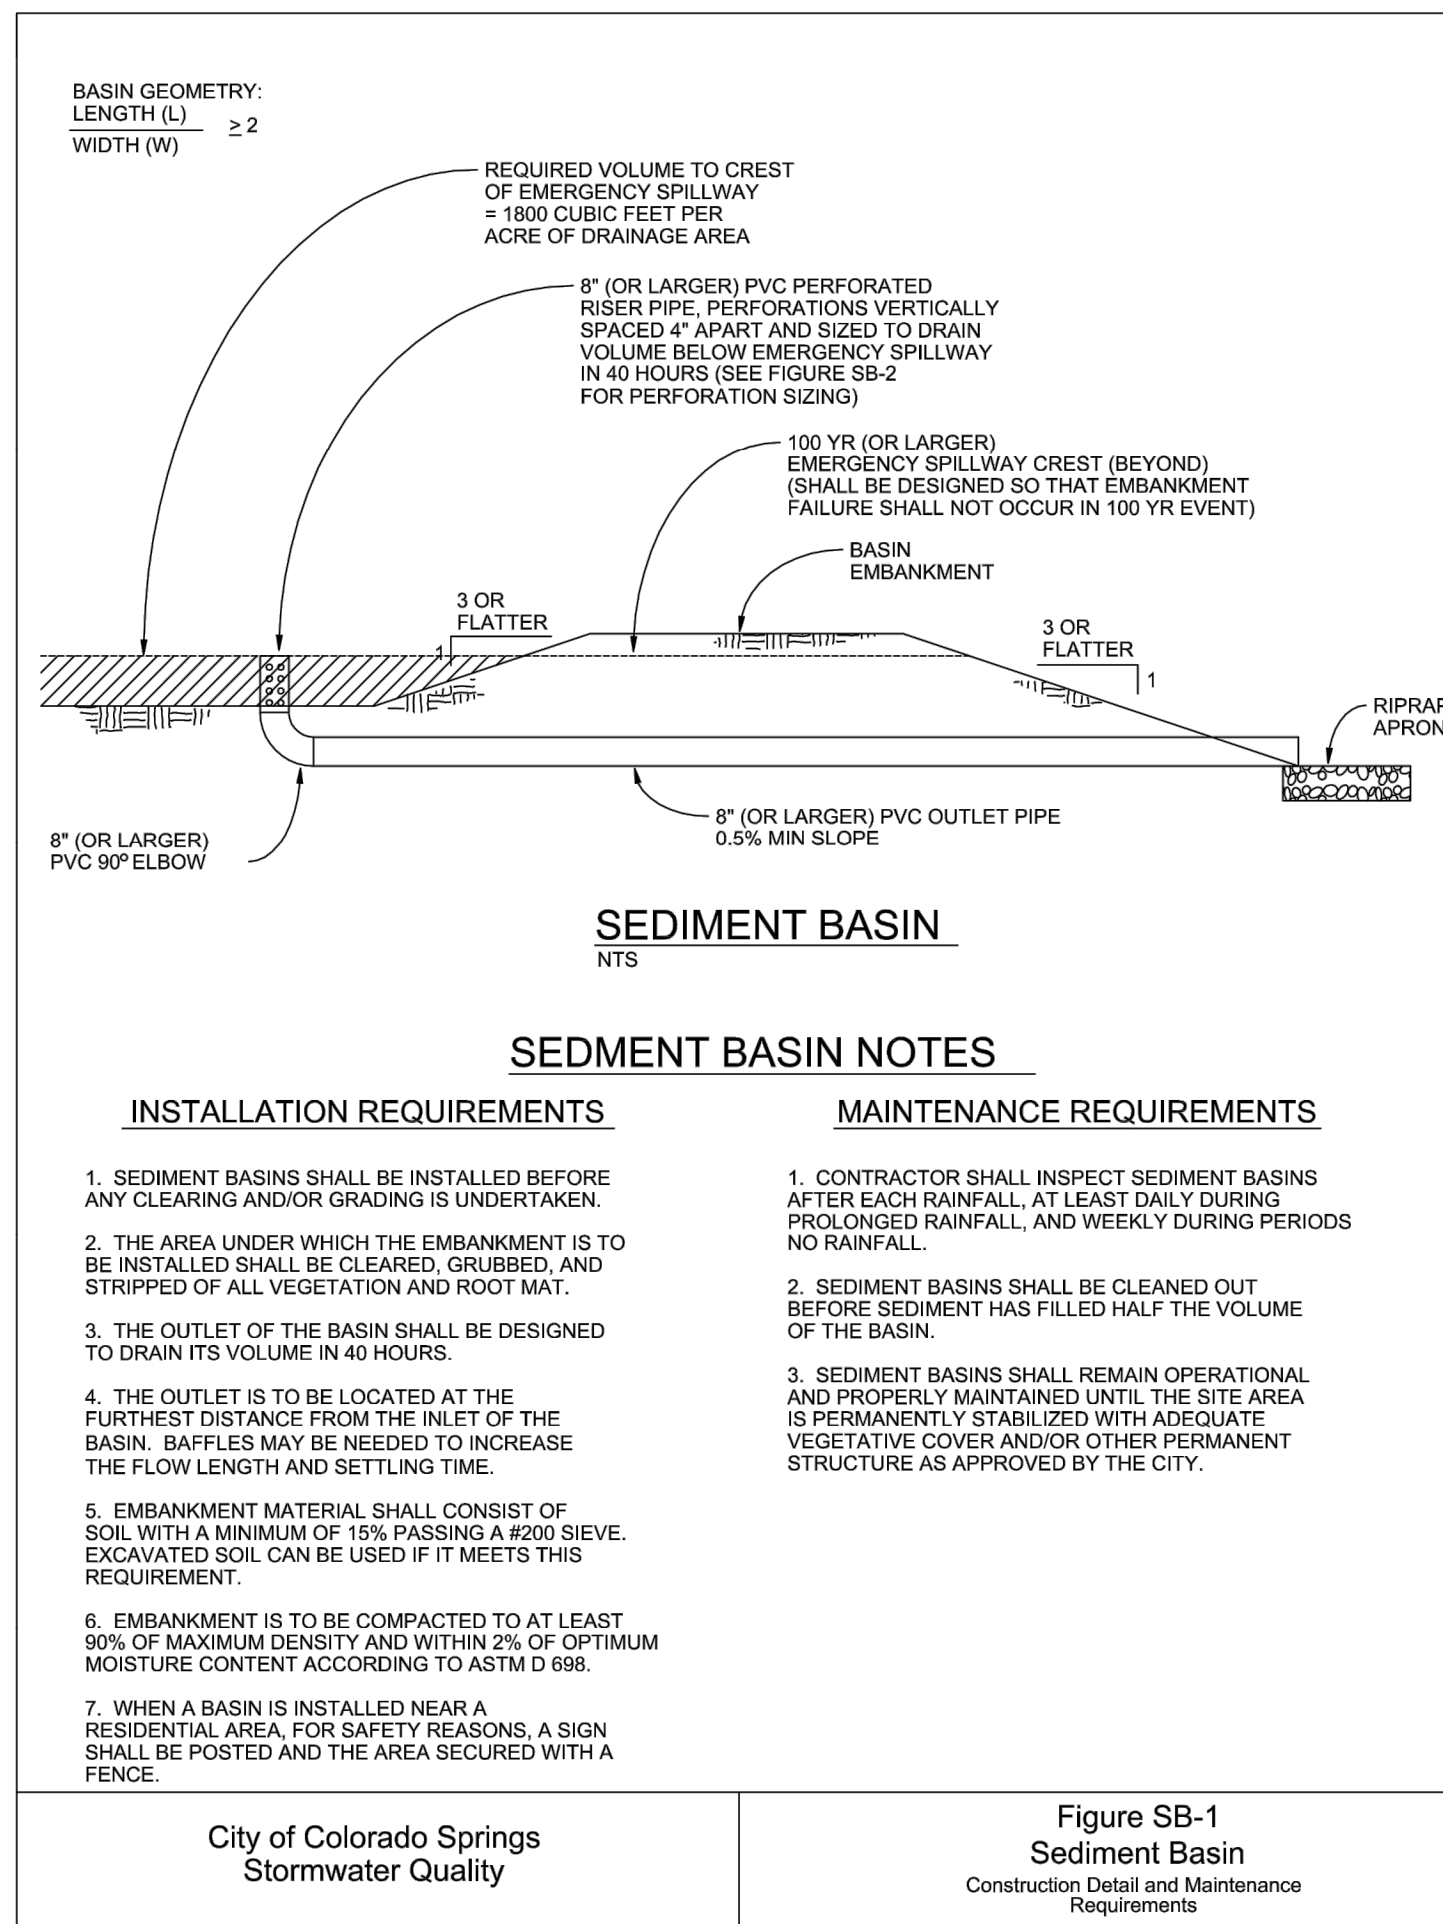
BASIN GEOMETRY:
$\frac{\text{LENGTH (L)}}{\text{WIDTH (W)}} \geq 2$

REQUIRED VOLUME TO CREST OF EMERGENCY SPILLWAY = 1800 CUBIC FEET PER ACRE OF DRAINAGE AREA

8" (OR LARGER) PVC PERFORATED RISER PIPE, PERFORATIONS VERTICALLY SPACED 4" APART AND SIZED TO DRAIN VOLUME BELOW EMERGENCY SPILLWAY IN 40 HOURS (SEE FIGURE SB-2 FOR PERFORATION SIZING)

100 YR (OR LARGER) EMERGENCY SPILLWAY CREST (BEYOND) (SHALL BE DESIGNED SO THAT EMBANKMENT FAILURE SHALL NOT OCCUR IN 100 YR EVENT)

BASIN EMBANKMENT

3 OR FLATTER

1

3 OR FLATTER

1

RIPRAP APRON

8" (OR LARGER) PVC OUTLET PIPE 0.5% MIN SLOPE

8" (OR LARGER) PVC 90° ELBOW

SEDIMENT BASIN
NTS

SEDMENT BASIN NOTES

INSTALLATION REQUIREMENTS

1. SEDIMENT BASINS SHALL BE INSTALLED BEFORE ANY CLEARING AND/OR GRADING IS UNDERTAKEN.

2. THE AREA UNDER WHICH THE EMBANKMENT IS TO BE INSTALLED SHALL BE CLEARED, GRUBBED, AND STRIPPED OF ALL VEGETATION AND ROOT MAT.

3. THE OUTLET OF THE BASIN SHALL BE DESIGNED TO DRAIN ITS VOLUME IN 40 HOURS.

4. THE OUTLET IS TO BE LOCATED AT THE FURTHEST DISTANCE FROM THE INLET OF THE BASIN. BAFFLES MAY BE NEEDED TO INCREASE THE FLOW LENGTH AND SETTLING TIME.

5. EMBANKMENT MATERIAL SHALL CONSIST OF SOIL WITH A MINIMUM OF 15% PASSING A #200 SIEVE. EXCAVATED SOIL CAN BE USED IF IT MEETS THIS REQUIREMENT.

6. EMBANKMENT IS TO BE COMPACTED TO AT LEAST 90% OF MAXIMUM DENSITY AND WITHIN 2% OF OPTIMUM MOISTURE CONTENT ACCORDING TO ASTM D 698.

7. WHEN A BASIN IS INSTALLED NEAR A RESIDENTIAL AREA, FOR SAFETY REASONS, A SIGN SHALL BE POSTED AND THE AREA SECURED WITH A FENCE.

MAINTENANCE REQUIREMENTS

1. CONTRACTOR SHALL INSPECT SEDIMENT BASINS AFTER EACH RAINFALL, AT LEAST DAILY DURING PROLONGED RAINFALL, AND WEEKLY DURING PERIODS NO RAINFALL.

2. SEDIMENT BASINS SHALL BE CLEANED OUT BEFORE SEDIMENT HAS FILLED HALF THE VOLUME OF THE BASIN.

3. SEDIMENT BASINS SHALL REMAIN OPERATIONAL AND PROPERLY MAINTAINED UNTIL THE SITE AREA IS PERMANENTLY STABILIZED WITH ADEQUATE VEGETATIVE COVER AND/OR OTHER PERMANENT STRUCTURE AS APPROVED BY THE CITY.

City of Colorado Springs
Stormwater Quality

Figure SB-1
Sediment Basin
Construction Detail and Maintenance Requirements